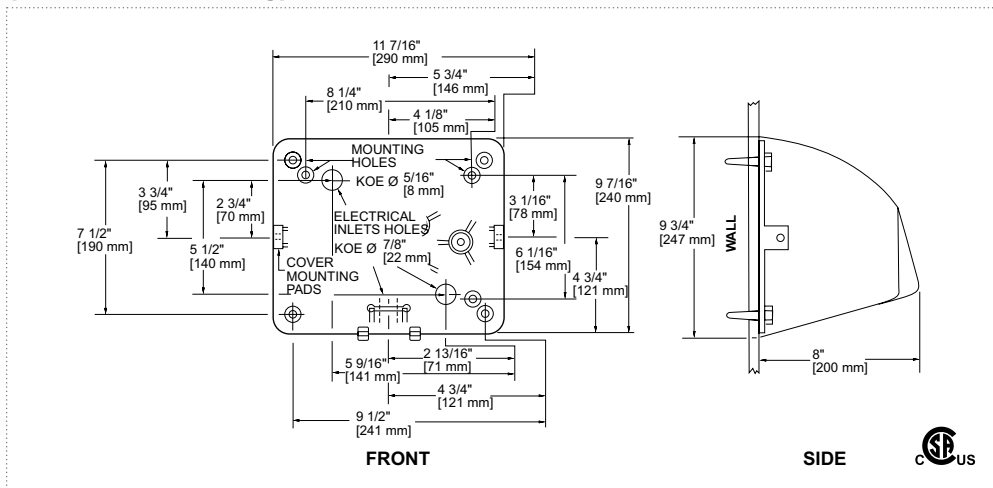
11 7/16"
[290 mm]

5 3/4"
[146 mm]

8 1/4"
[210 mm]

4 1/8"
[105 mm]

MOUNTING HOLES

KOE Ø 5/16"
[8 mm]

3 3/4"
[95 mm]

2 3/4"
[70 mm]

7 1/2"
[190 mm]

5 1/2"
[140 mm]

ELECTRICAL INLETS HOLES

KOE Ø 7/8"
[22 mm]

COVER MOUNTING PADS

3 1/16"
[78 mm]

9 7/16"
[240 mm]

6 1/16"
[154 mm]

4 3/4"
[121 mm]

5 9/16"
[141 mm]

2 13/16"
[71 mm]

4 3/4"
[121 mm]

9 1/2"
[241 mm]

FRONT

9 3/4"
[247 mm]

WALL

8"
[200 mm]

SIDE

c US